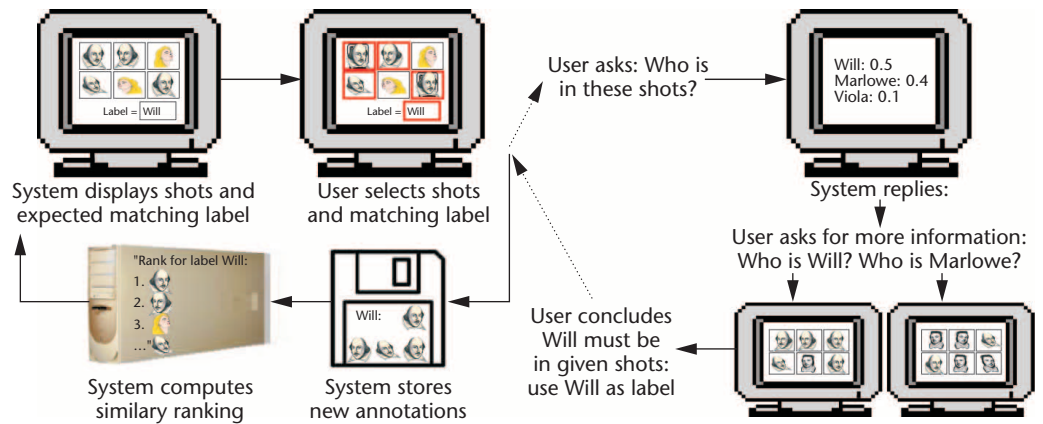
Label = Will

System displays shots and expected matching label

Label = Will

User selects shots and matching label

User asks: Who is in these shots?

Will: 0.5
Marlowe: 0.4
Viola: 0.1

System replies:

User asks for more information: Who is Will? Who is Marlowe?

"Rank for label Will:
1.
2.
3.
..."

System computes similary ranking

Will:

System stores new annotations

User concludes Will must be in given shots: use Will as label